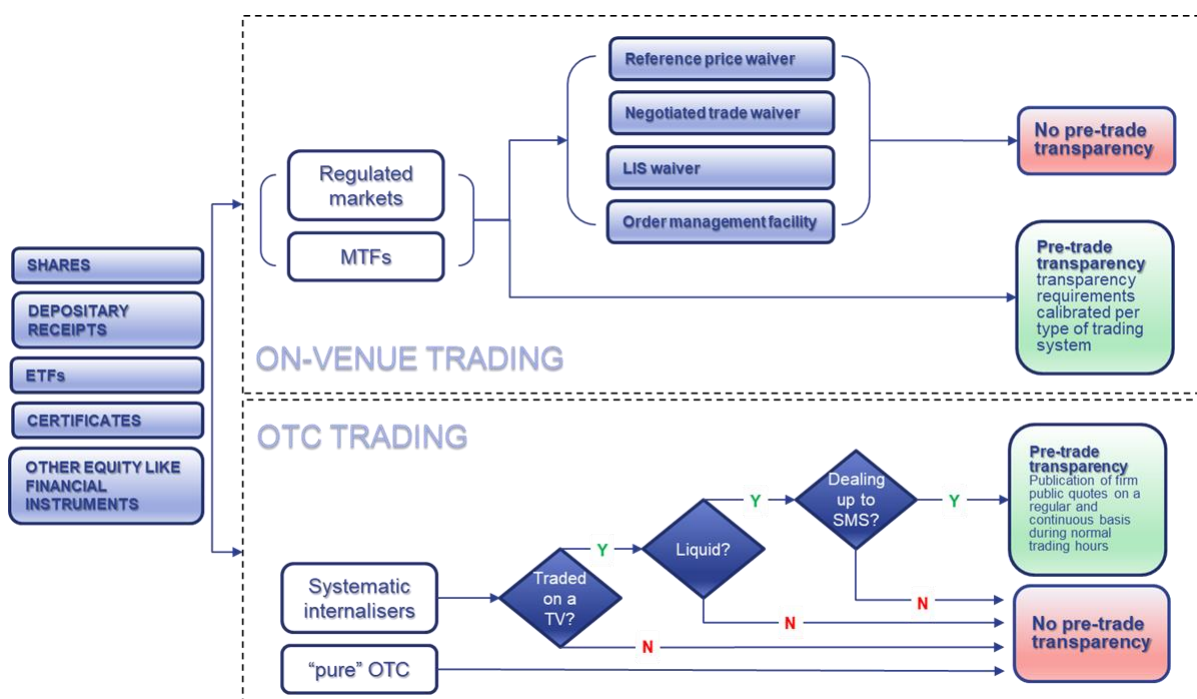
SHARES

DEPOSITARY RECEIPTS

ETFs

CERTIFICATES

OTHER EQUITY LIKE FINANCIAL INSTRUMENTS

Regulated markets

MTFs

Reference price waiver

Negotiated trade waiver

LIS waiver

Order management facility

No pre-trade transparency

Pre-trade transparency transparency requirements calibrated per type of trading system

ON-VENUE TRADING

OTC TRADING

Systematic internalisers

Traded on a TV?

Y

Liquid?

Y

Dealing up to SMS?

Y

Pre-trade transparency Publication of firm public quotes on a regular and continuous basis during normal trading hours

N

N

N

No pre-trade transparency

"pure" OTC